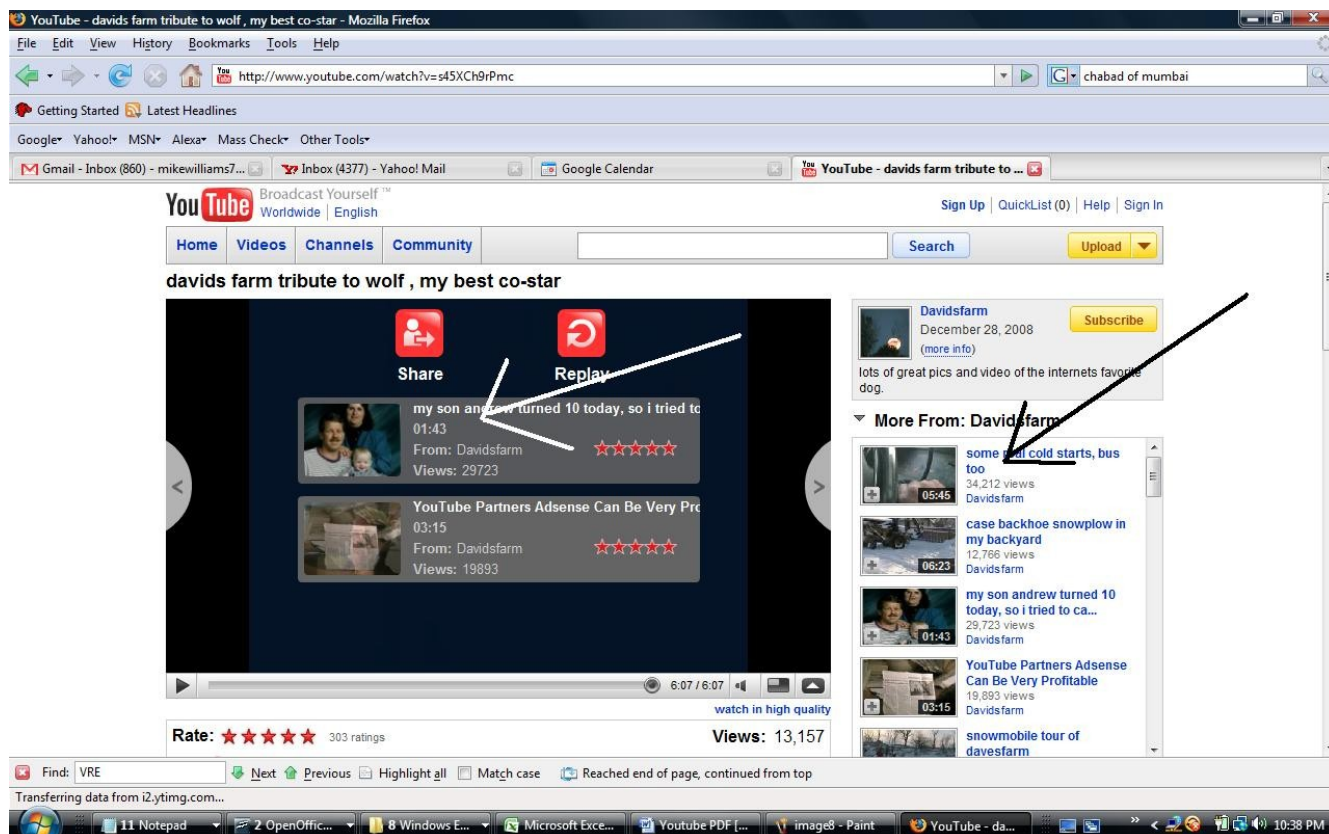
YouTube - davids farm tribute to wolf , my best co-star - Mozilla Firefox

File Edit View History Bookmarks Tools Help

http://www.youtube.com/watch?v=s45XCh9rPmc

chabad of mumbai

Getting Started Latest Headlines

Google Yahoo! MSN Alexa Mass Check Other Tools

Gmail - Inbox (860) - mikewilliams7... Inbox (4377) - Yahoo! Mail Google Calendar YouTube - davids farm tribute to ...

YouTube Broadcast Yourself™ Worldwide | English

Sign Up | QuickList (0) | Help | Sign In

Home Videos Channels Community Search Upload

davids farm tribute to wolf , my best co-star

Share Replay

my son andrew turned 10 today, so i tried to
01:43
From: Davidsfarm
Views: 29723

YouTube Partners Adsense Can Be Very Pro
03:15
From: Davidsfarm
Views: 19893

6:07 / 6:07

watch in high quality

Rate: 303 ratings Views: 13,157

Davidsfarm
December 28, 2008
(more info)
Subscribe

lots of great pics and video of the internets favorite dog.

More From: Davidsfarm

some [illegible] cold starts, bus too
34,212 views
Davidsfarm
05:45

case backhoe snowplow in my backyard
12,766 views
Davidsfarm
06:23

my son andrew turned 10 today, so i tried to ca...
29,723 views
Davidsfarm
01:43

YouTube Partners Adsense Can Be Very Profitable
19,893 views
Davidsfarm
03:15

snowmobile tour of davesfarm

Find: VRE Next Previous Highlight all Match case Reached end of page, continued from top

Transferring data from i2.ytimg.com...

11 Notepad 2 OpenOffic... 8 Windows E... Microsoft Exce... Youtube PDF [... image8 - Paint YouTube - da... 10:38 PM